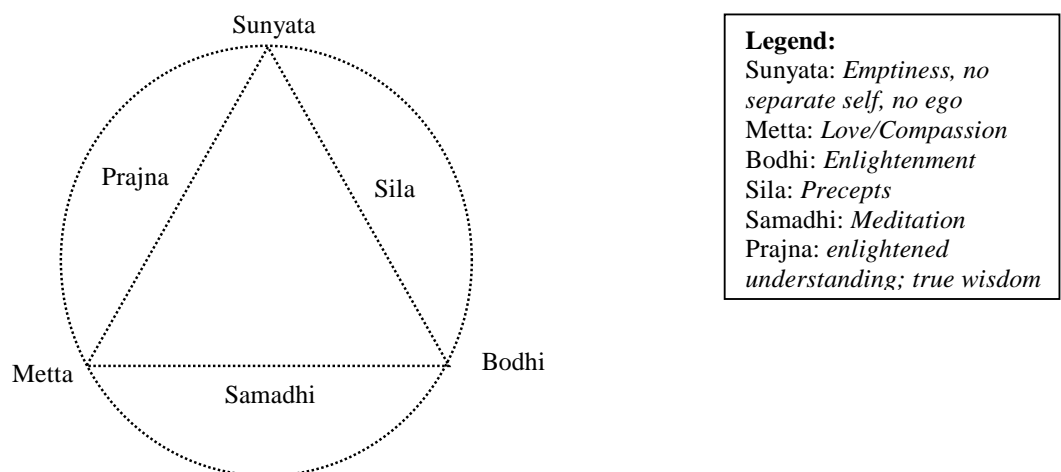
Sunyata

Prajna

Sila

Metta

Bodhi

Samadhi

**Legend:**
Sunyata: *Emptiness, no separate self, no ego*
Metta: *Love/Compassion*
Bodhi: *Enlightenment*
Sila: *Precepts*
Samadhi: *Meditation*
Prajna: *enlightened understanding; true wisdom*